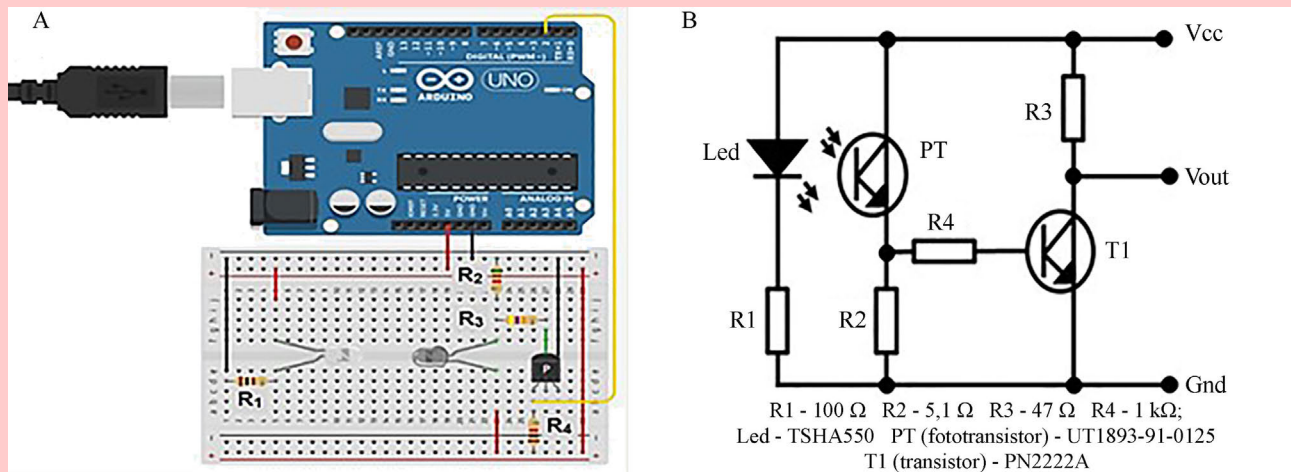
A

DIGITAL (PWM~)

ARDUINO

UNO

POWER

ANALOG IN

$R_2$

$R_3$

$R_1$

$R_4$

P

B

Vcc

R3

Led

PT

Vout

R4

T1

R1

R2

Gnd

R1 - 100 Ω R2 - 5,1 Ω R3 - 47 Ω R4 - 1 kΩ;
Led - TSHA550 PT (fototransistor) - UT1893-91-0125
T1 (transistor) - PN2222A